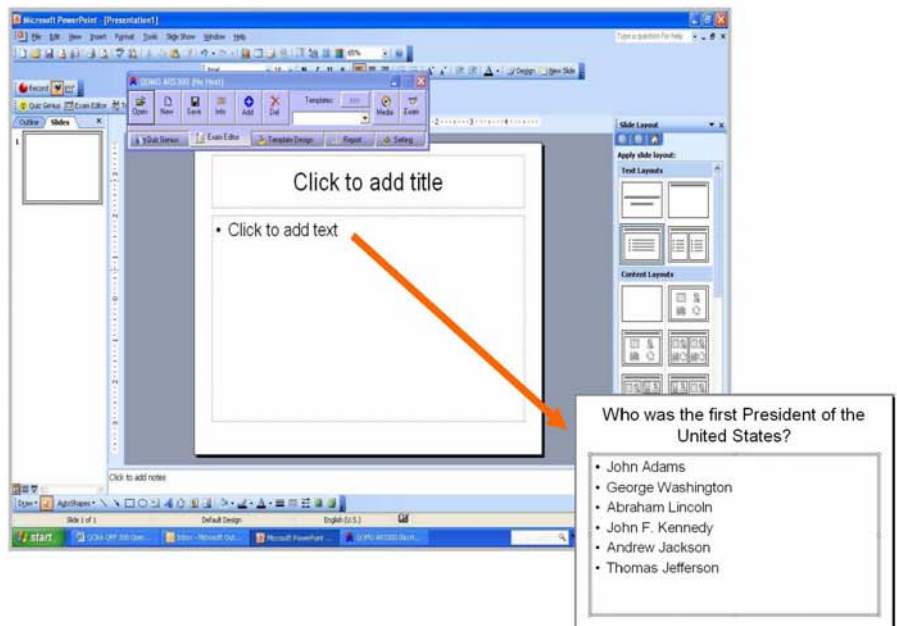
Microsoft PowerPoint - [Presentation1]

File Edit View Insert Format Tools Slide Show Window Help

Type a question for help

Record

Quiz Genius Exam Editor

Outline Slides

QOMO ARS300 (No Host)

Open New Save Info Add Del Template Media Exam

Quiz Genius Exam Editor Template Design Report Setting

Design New Slide

Slide Layout

Apply slide layout:

Text Layouts

Content Layouts

Click to add title

• Click to add text

Click to add notes

Draw AutoShapes

Slide 1 of 1 Default Design English (U.S.)

start

Who was the first President of the United States?

• John Adams
• George Washington
• Abraham Lincoln
• John F. Kennedy
• Andrew Jackson
• Thomas Jefferson